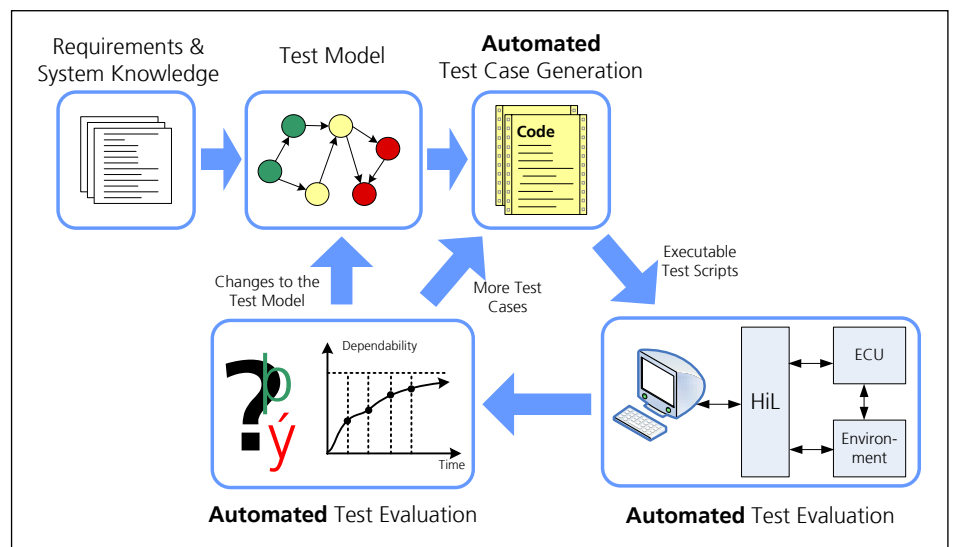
Requirements & System Knowledge

Test Model

**Automated** Test Case Generation

Code

Executable Test Scripts

Changes to the Test Model

More Test Cases

Dependability

Time

HiL

ECU

Environment

**Automated** Test Evaluation

**Automated** Test Evaluation